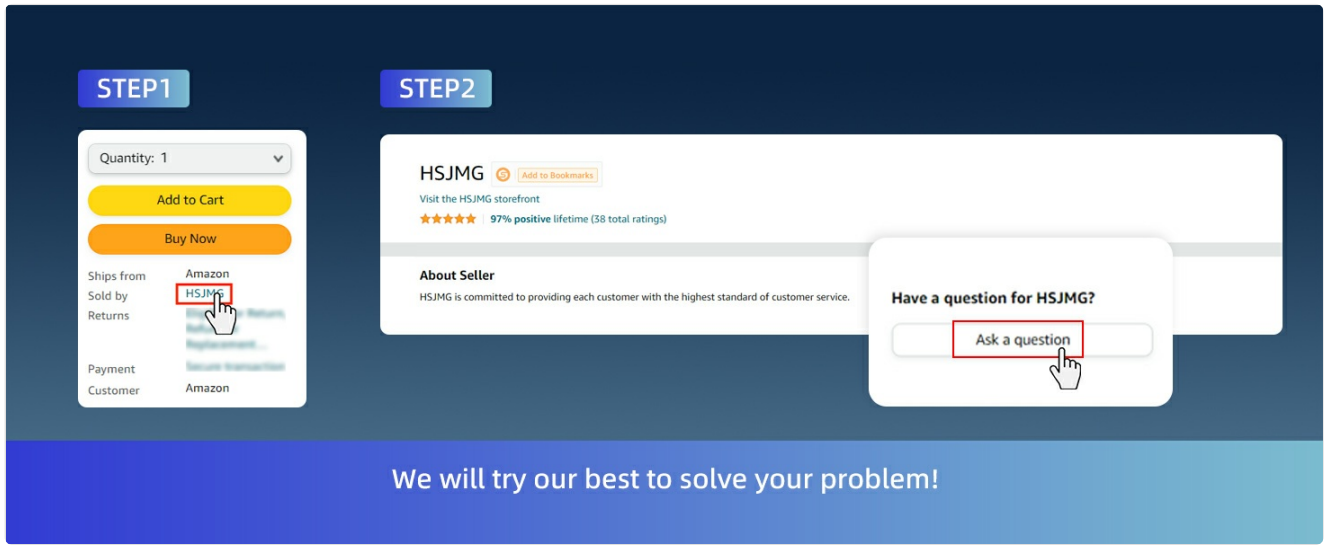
STEP1

Quantity: 1

Add to Cart

Buy Now

Ships from Amazon
Sold by HSJMG
Returns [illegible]

Payment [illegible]
Customer Amazon

STEP2

HSJMG Add to Bookmarks

Visit the HSJMG storefront

97% positive lifetime (38 total ratings)

About Seller

HSJMG is committed to providing each customer with the highest standard of customer service.

Have a question for HSJMG?

Ask a question

We will try our best to solve your problem!